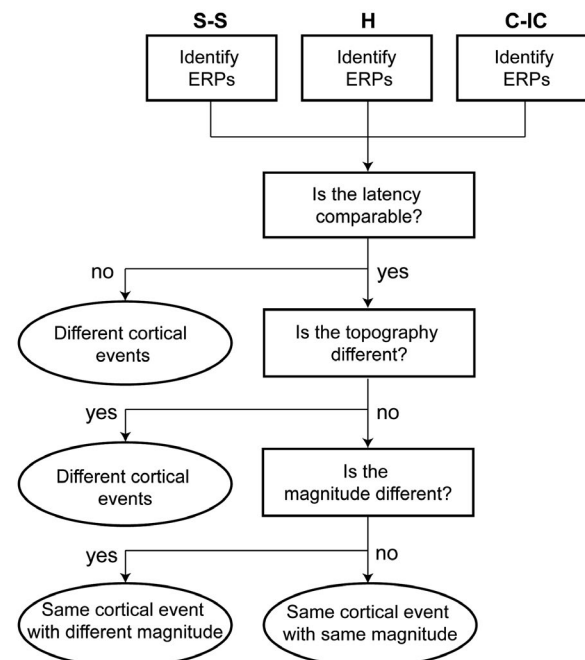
S-S

Identify ERPs

H

Identify ERPs

C-IC

Identify ERPs

Is the latency comparable?

no

yes

Different cortical events

Is the topography different?

yes

no

Different cortical events

Is the magnitude different?

yes

no

Same cortical event with different magnitude

Same cortical event with same magnitude